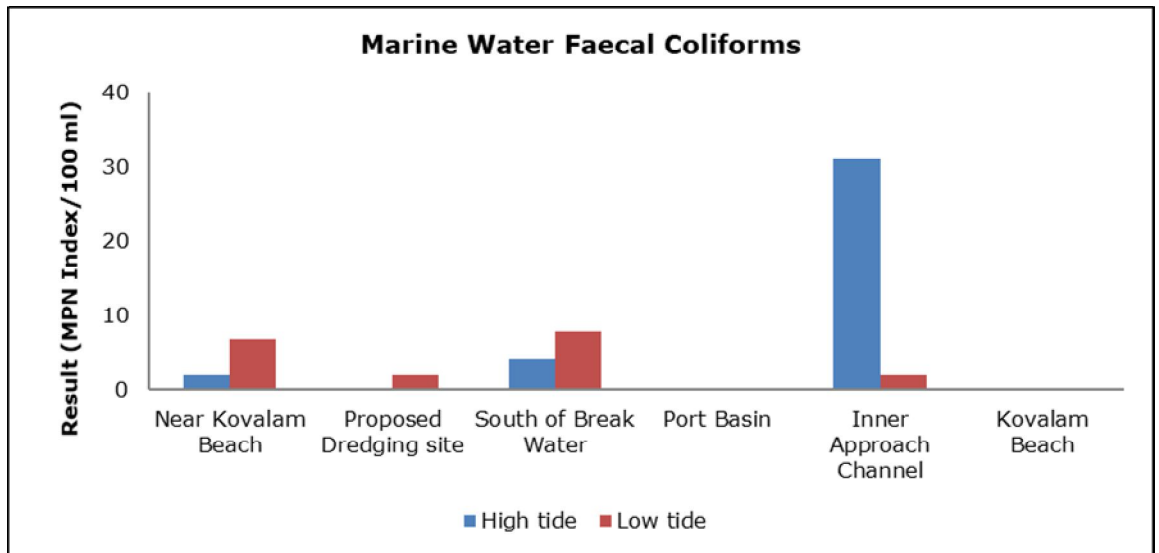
Marine Water Faecal Coliforms

Result (MPN Index/100 ml)

40
30
20
10
0

Near Kovalam Beach
Proposed Dredging site
South of Break Water
Port Basin
Inner Approach Channel
Kovalam Beach

High tide
Low tide